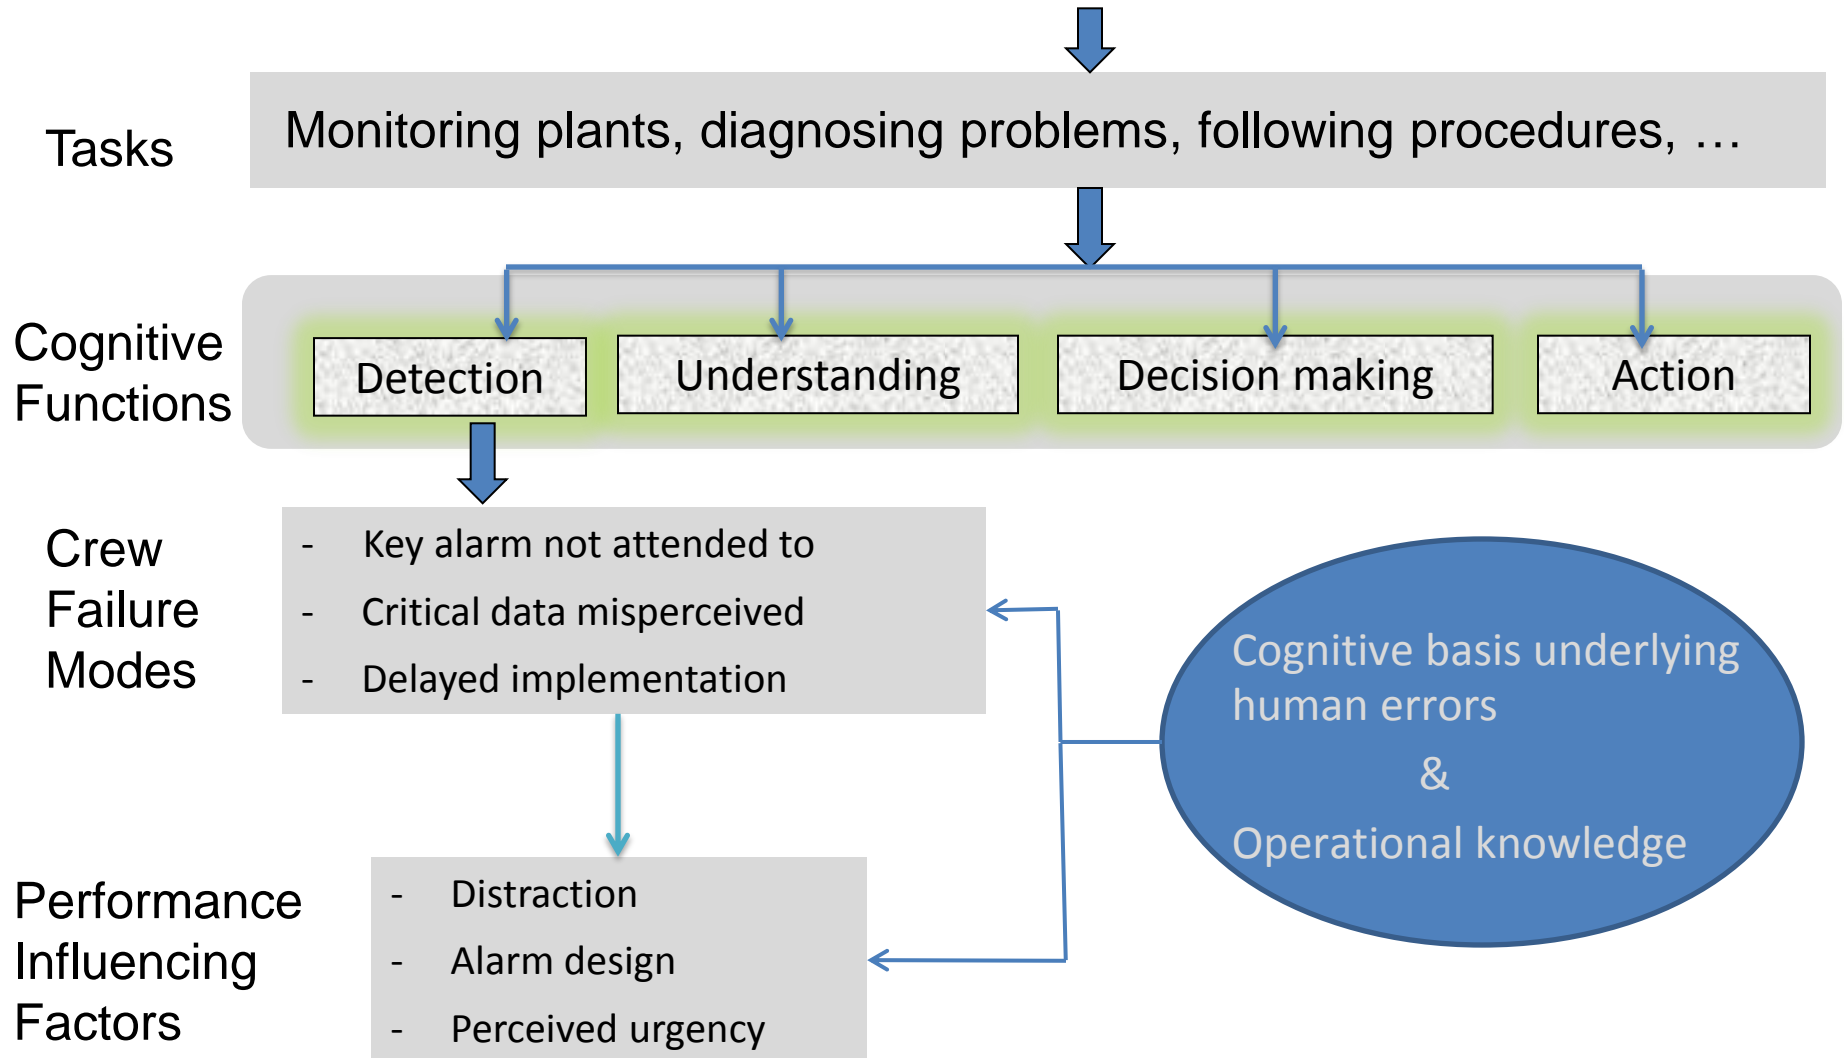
Tasks

Monitoring plants, diagnosing problems, following procedures, …

Cognitive Functions

Detection

Understanding

Decision making

Action

Crew Failure Modes

- Key alarm not attended to
- Critical data misperceived
- Delayed implementation

Cognitive basis underlying human errors
&
Operational knowledge

Performance Influencing Factors

- Distraction
- Alarm design
- Perceived urgency